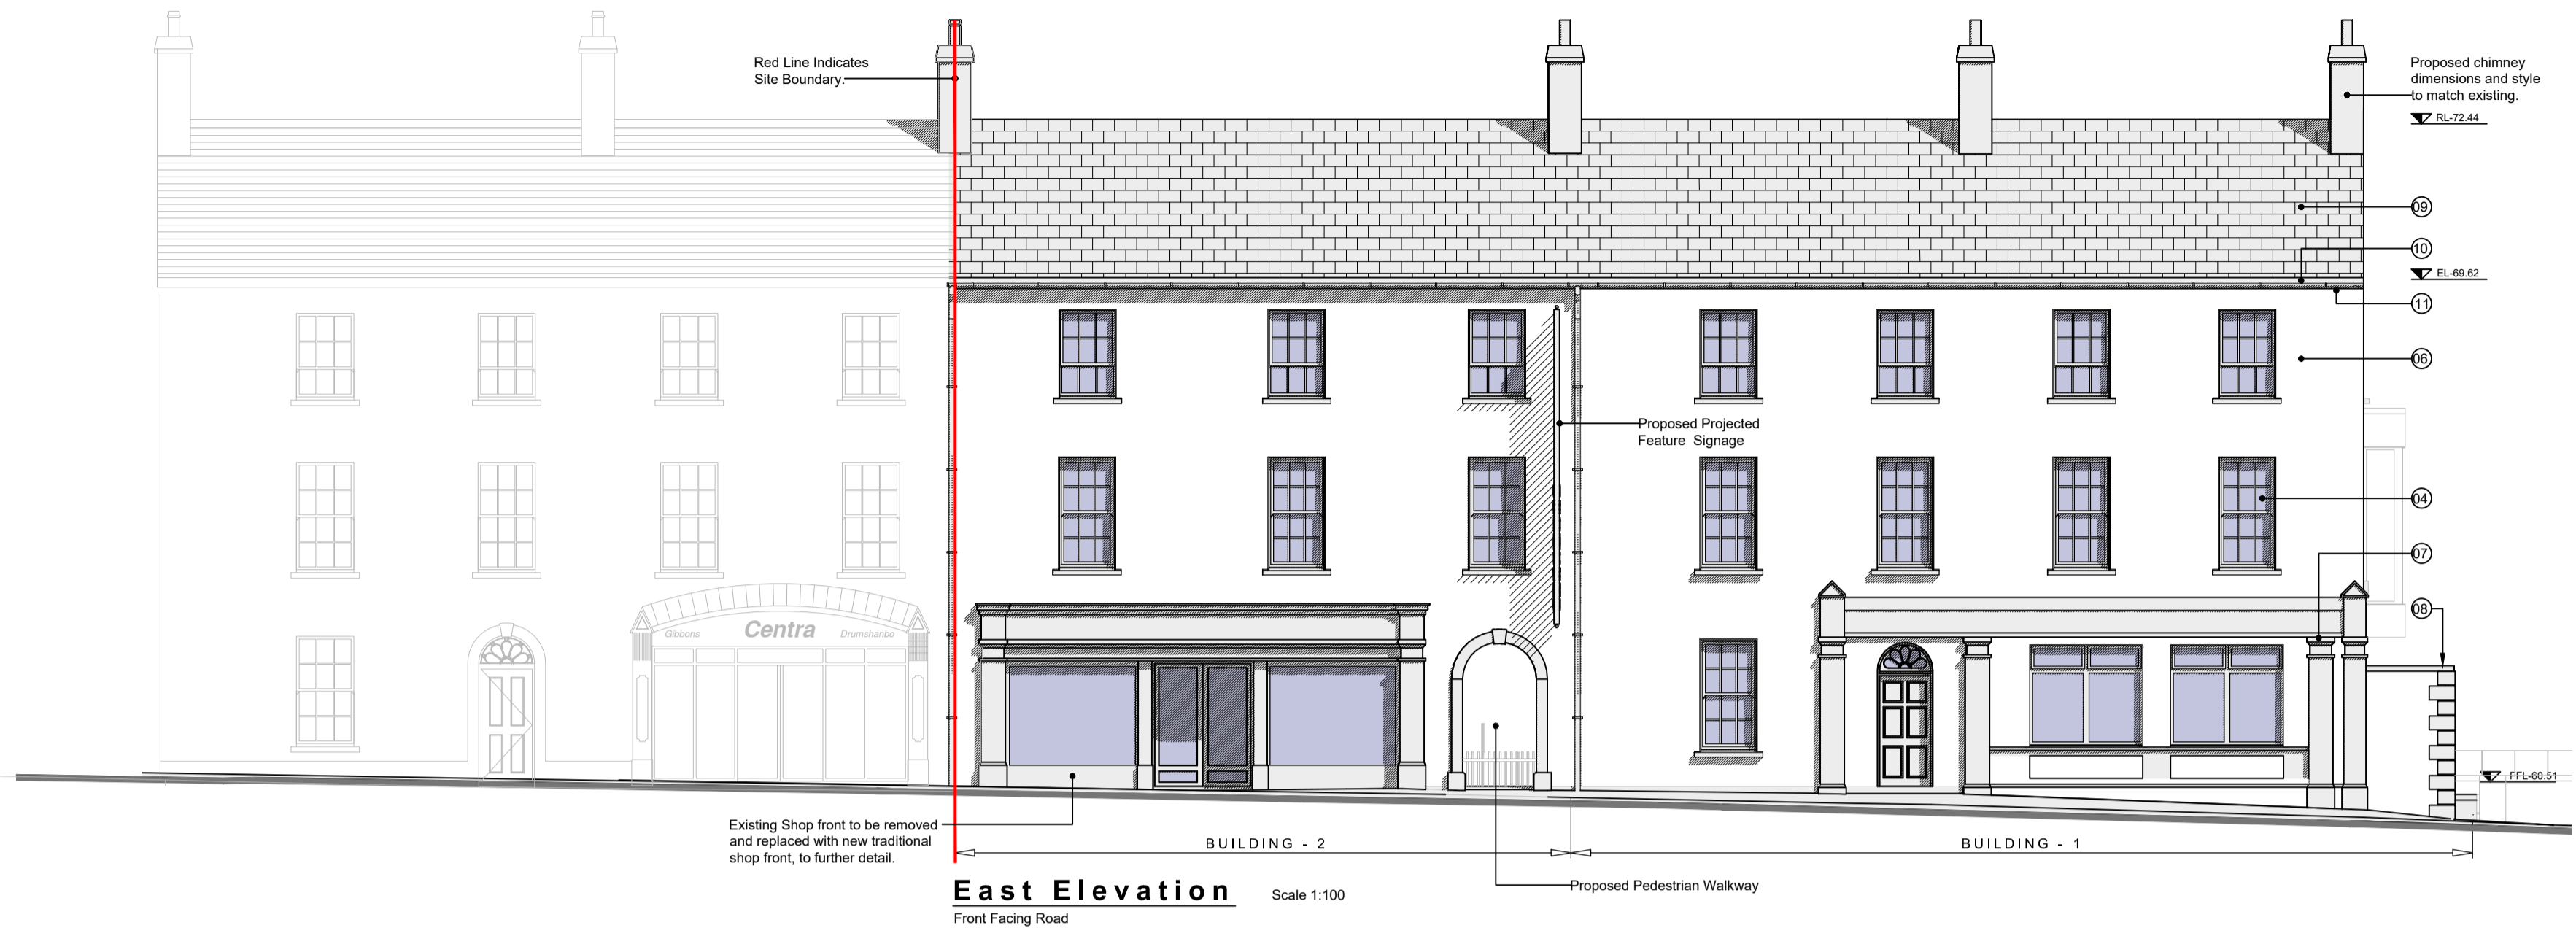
Red Line Indicates Site Boundary.

Proposed chimney dimensions and style to match existing.

RL-72.44

09

10

EL-69.62

11

06

Proposed Projected Feature Signage

04

07

08

Gibbons Centra Drumshanbo

FFL-60.51

Existing Shop front to be removed and replaced with new traditional shop front, to further detail.

BUILDING - 2

BUILDING - 1

East Elevation

Front Facing Road

Scale 1:100

Proposed Pedestrian Walkway